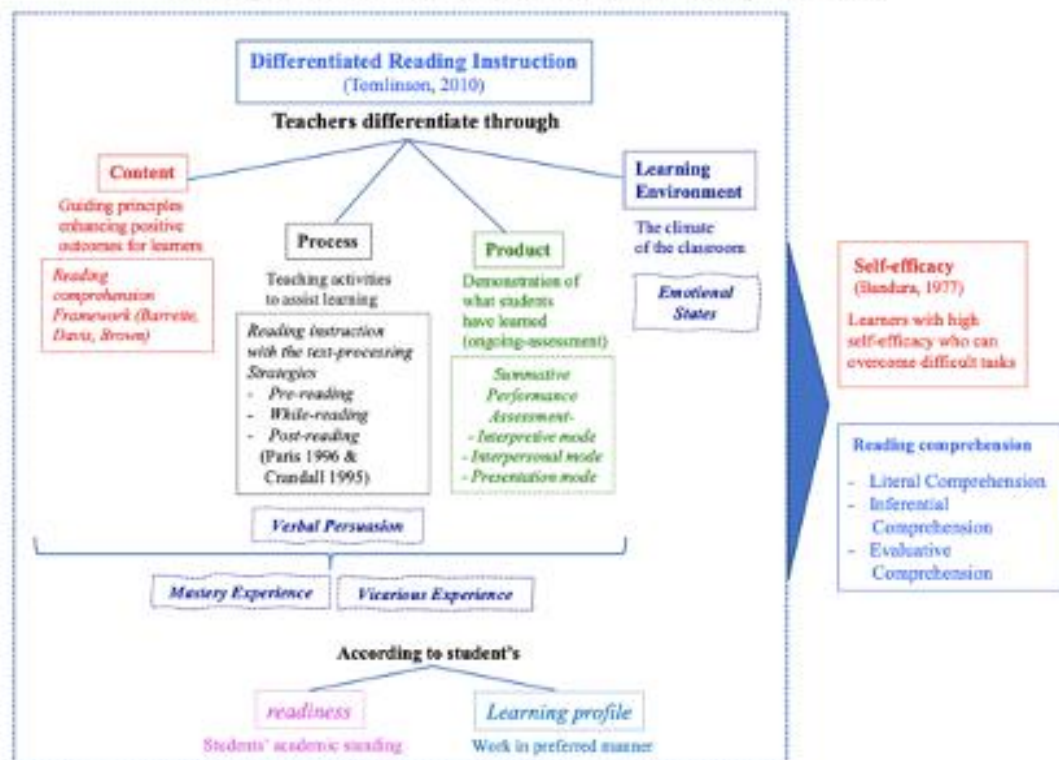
Differentiated Reading Instruction
(Tomlinson, 2010)

Teachers differentiate through

Content

Guiding principles enhancing positive outcomes for learners

Reading comprehension Framework (Barrette, Davis, Brown)

Process

Teaching activities to assist learning

Reading instruction with the text-processing Strategies
- Pre-reading
- While-reading
- Post-reading
(Paris 1996 & Crandall 1995)

Product

Demonstration of what students have learned (ongoing-assessment)

Summative Performance Assessment-
- Interpretive mode
- Interpersonal mode
- Presentation mode

Learning Environment

The climate of the classroom

Emotional States

Verbal Persuasion

Mastery Experience

Vicarious Experience

According to student's

readiness

Students' academic standing

Learning profile

Work in preferred manner

Self-efficacy
(Bandura, 1977)

Learners with high self-efficacy who can overcome difficult tasks

Reading comprehension

- Literal Comprehension
- Inferential Comprehension
- Evaluative Comprehension